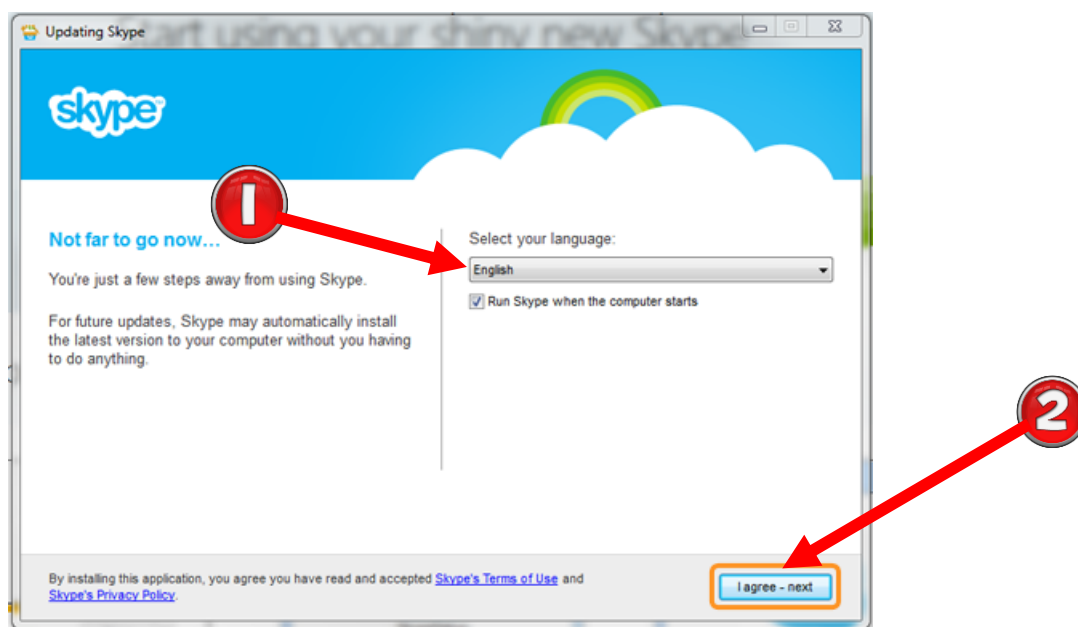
Updating Skype

skype

1

Not far to go now...

You're just a few steps away from using Skype.

For future updates, Skype may automatically install the latest version to your computer without you having to do anything.

Select your language:

English

Run Skype when the computer starts

2

By installing this application, you agree you have read and accepted Skype's Terms of Use and Skype's Privacy Policy.

I agree - next